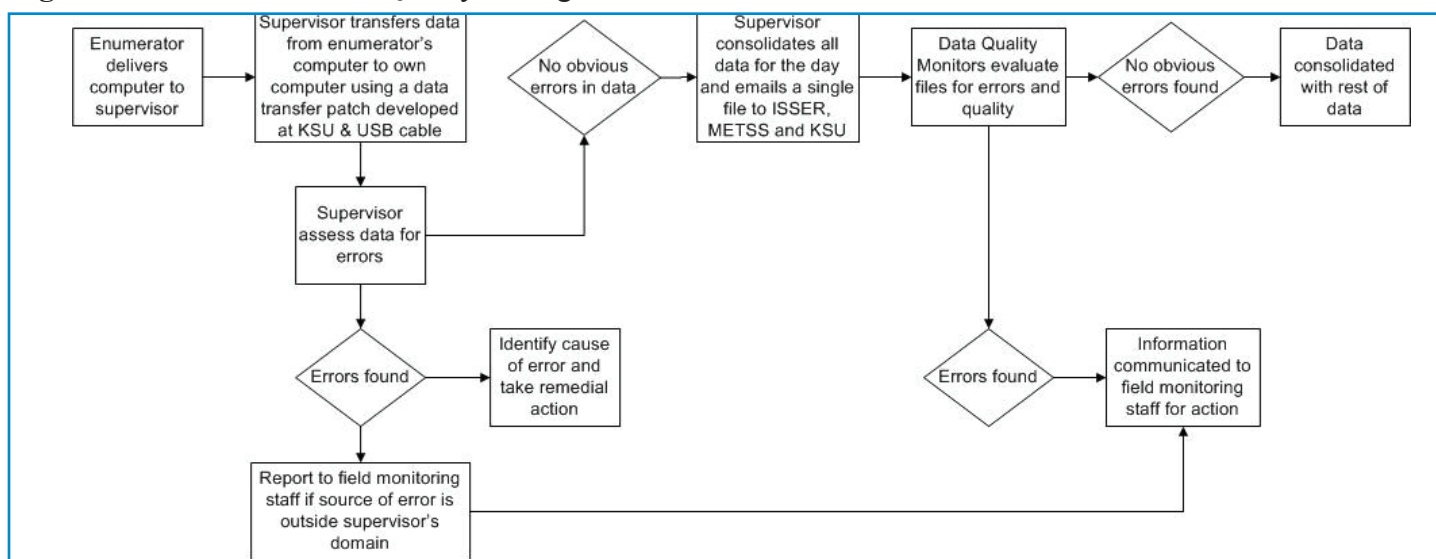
Enumerator delivers computer to supervisor

Supervisor transfers data from enumerator's computer to own computer using a data transfer patch developed at KSU & USB cable

No obvious errors in data

Supervisor consolidates all data for the day and emails a single file to ISSER, METSS and KSU

Data Quality Monitors evaluate files for errors and quality

No obvious errors found

Data consolidated with rest of data

Supervisor assess data for errors

Errors found

Identify cause of error and take remedial action

Errors found

Information communicated to field monitoring staff for action

Report to field monitoring staff if source of error is outside supervisor's domain